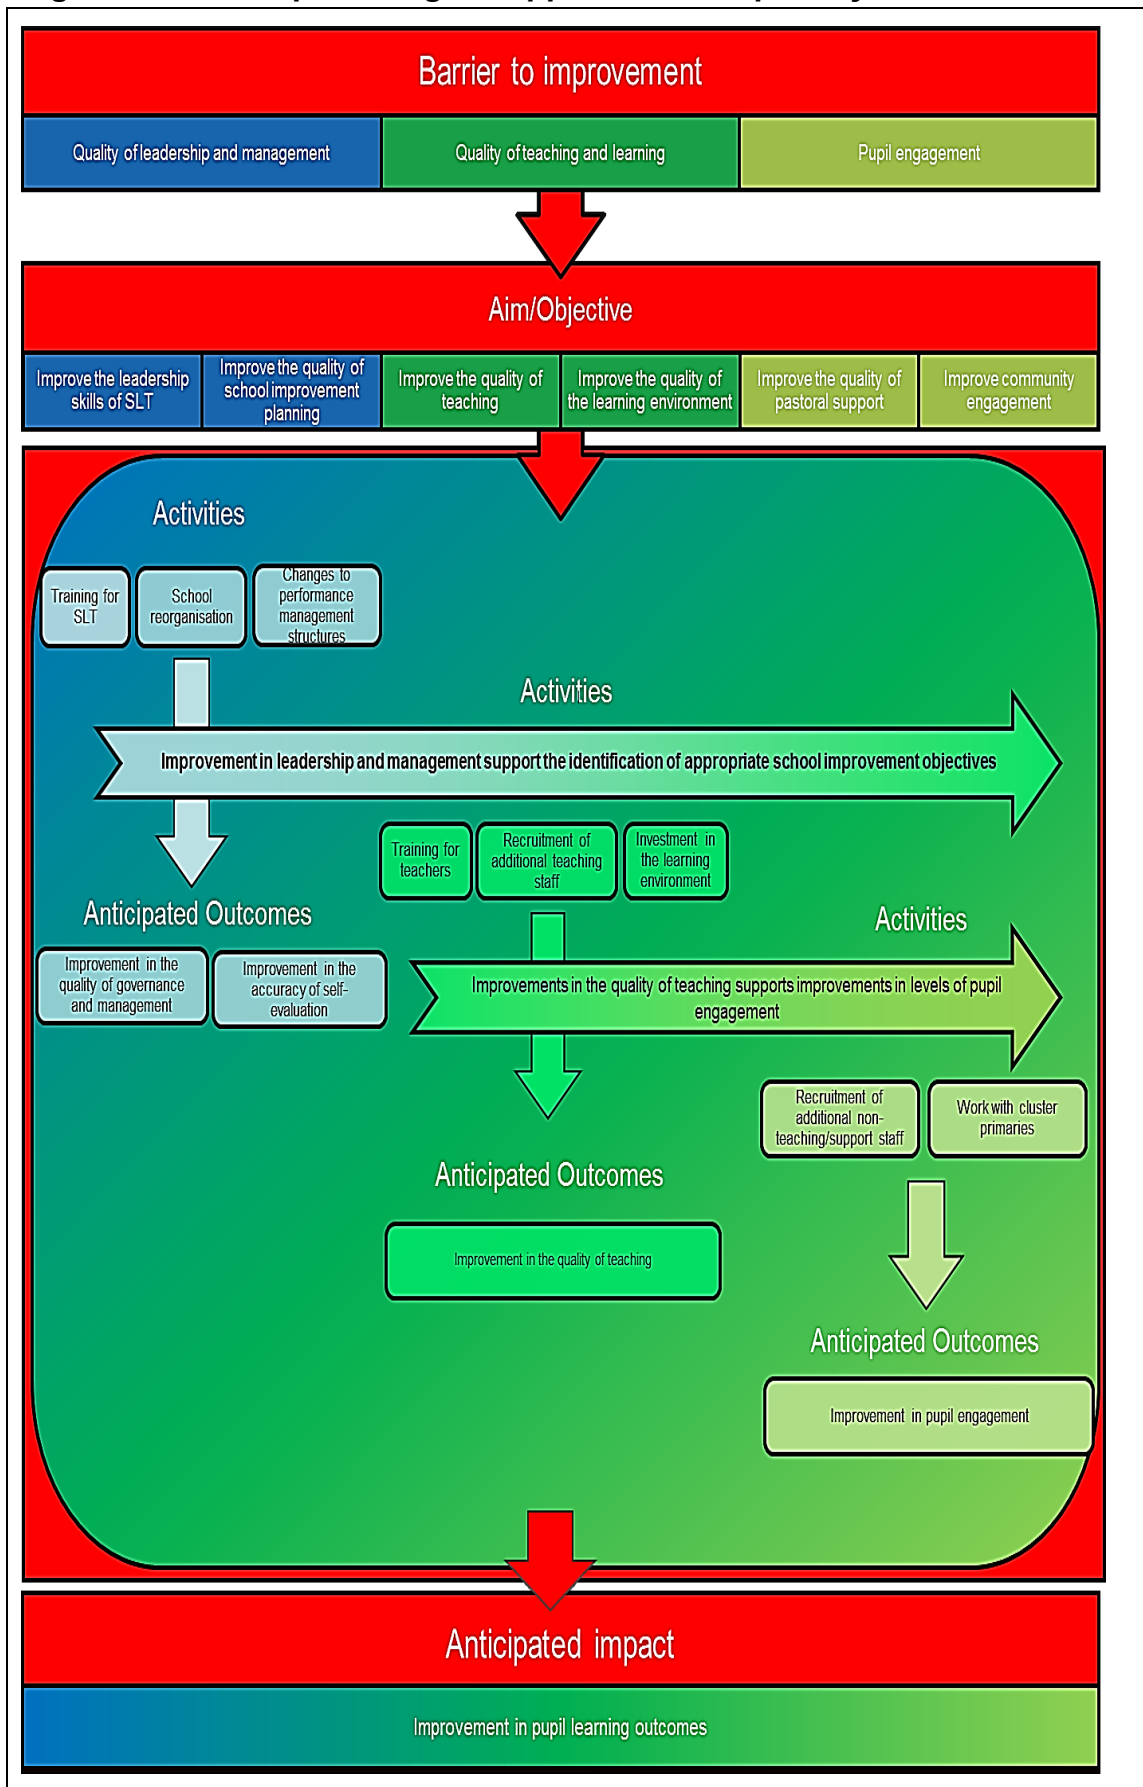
Barrier to improvement

Quality of leadership and management

Quality of teaching and learning

Pupil engagement

Aim/Objective

Improve the leadership skills of SLT

Improve the quality of school improvement planning

Improve the quality of teaching

Improve the quality of the learning environment

Improve the quality of pastoral support

Improve community engagement

Activities

Training for SLT

School reorganisation

Changes to performance management structures

Activities

Improvement in leadership and management support the identification of appropriate school improvement objectives

Training for teachers

Recruitment of additional teaching staff

Investment in the learning environment

Anticipated Outcomes

Improvement in the quality of governance and management

Improvement in the accuracy of self-evaluation

Activities

Improvements in the quality of teaching supports improvements in levels of pupil engagement

Recruitment of additional non-teaching/support staff

Work with cluster primaries

Anticipated Outcomes

Improvement in the quality of teaching

Anticipated Outcomes

Improvement in pupil engagement

Anticipated impact

Improvement in pupil learning outcomes